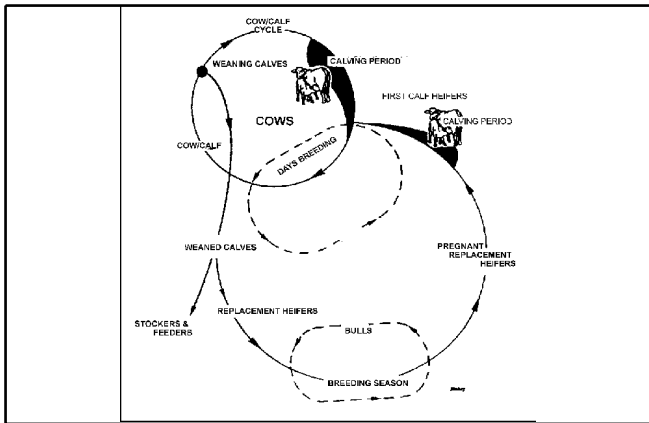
COW/CALF CYCLE

WEANING CALVES

CALVING PERIOD

COWS

FIRST CALF HEIFERS

CALVING PERIOD

COW/CALF

DAYS BREEDING

WEANED CALVES

PREGNANT REPLACEMENT HEIFERS

STOCKERS & FEEDERS

REPLACEMENT HEIFERS

BULLS

BREEDING SEASON

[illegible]